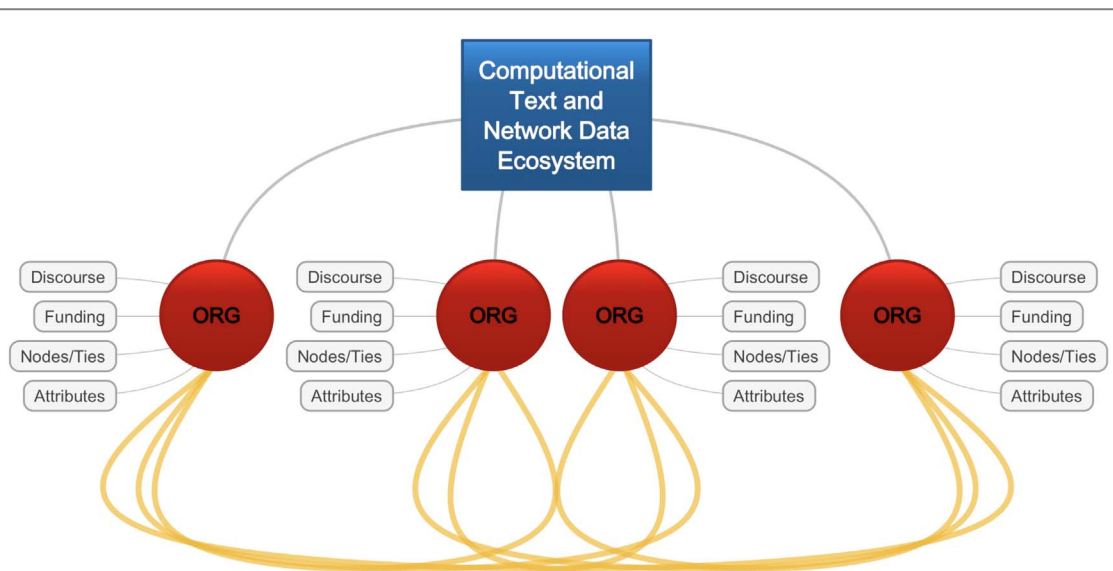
Computational Text and Network Data Ecosystem

Discourse
Funding
Nodes/Ties
Attributes
ORG

Discourse
Funding
Nodes/Ties
Attributes
ORG

ORG
Discourse
Funding
Nodes/Ties
Attributes

ORG
Discourse
Funding
Nodes/Ties
Attributes